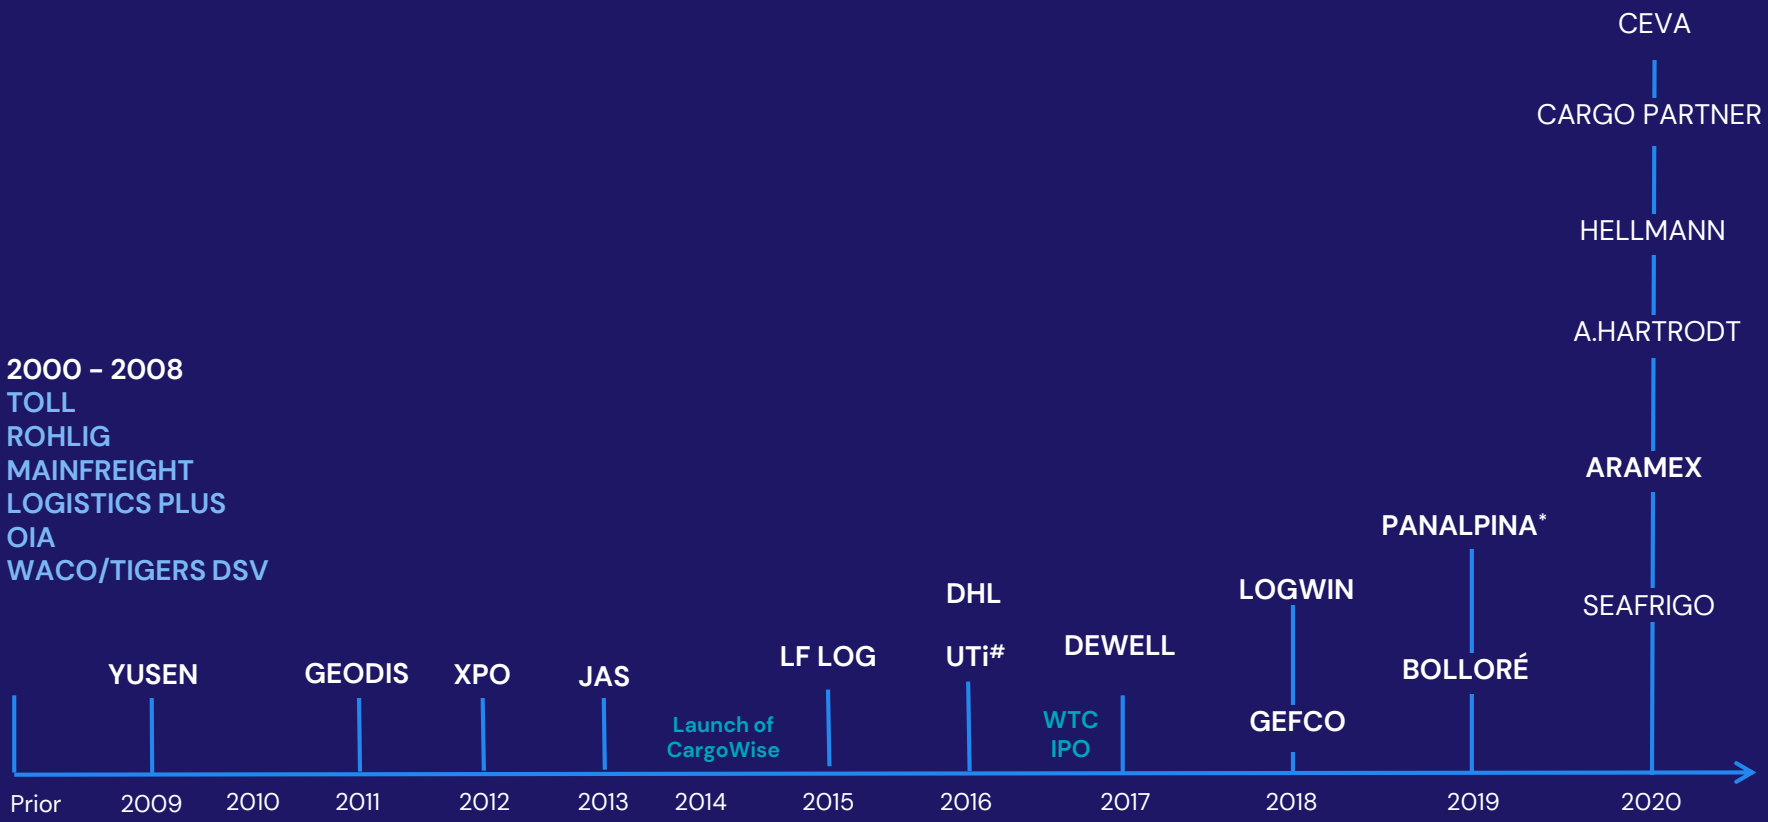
CEVA
CARGO PARTNER
HELLMANN
A.HARTRODT
ARAMEX
SEAFRIGO

2000 – 2008
TOLL
ROHLIG
MAINFREIGHT
LOGISTICS PLUS
OIA
WACO/TIGERS DSV

PANALPINA*
BOLLORÉ
LOGWIN
GEFCO
DHL
UTi#
DEWELL
WTC IPO
LF LOG
Launch of CargoWise
JAS
XPO
GEODIS
YUSEN

Prior 2009 2010 2011 2012 2013 2014 2015 2016 2017 2018 2019 2020